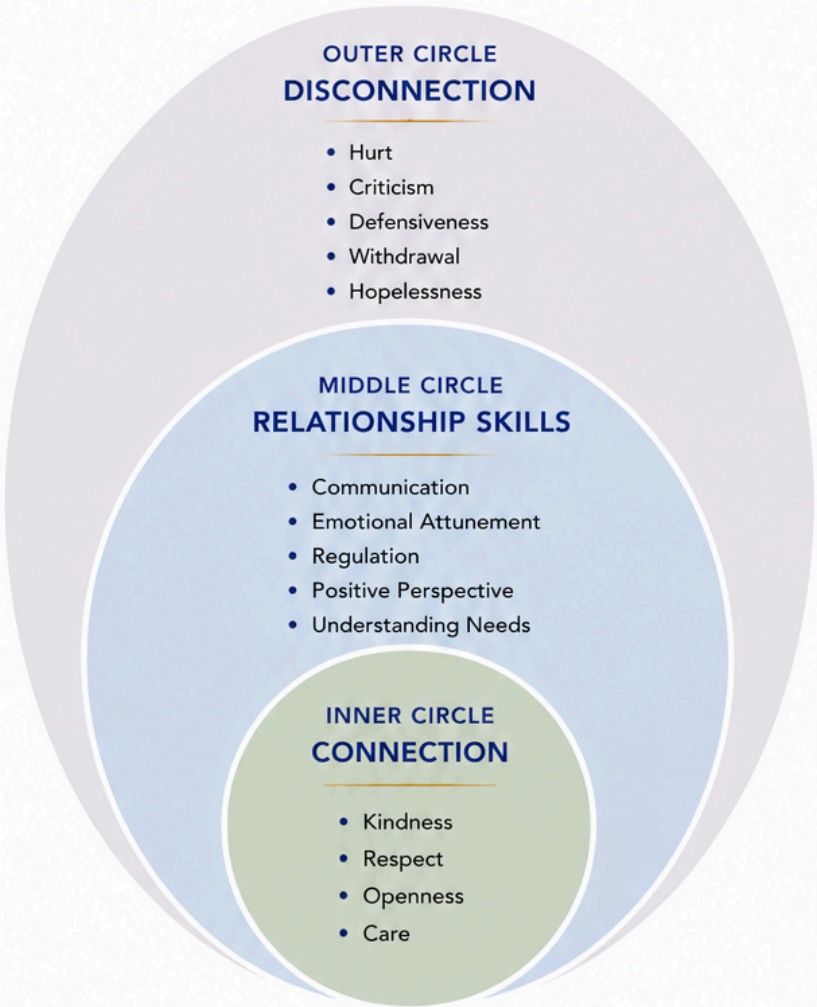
OUTER CIRCLE
DISCONNECTION

• Hurt
• Criticism
• Defensiveness
• Withdrawal
• Hopelessness

MIDDLE CIRCLE
RELATIONSHIP SKILLS

• Communication
• Emotional Attunement
• Regulation
• Positive Perspective
• Understanding Needs

INNER CIRCLE
CONNECTION

• Kindness
• Respect
• Openness
• Care